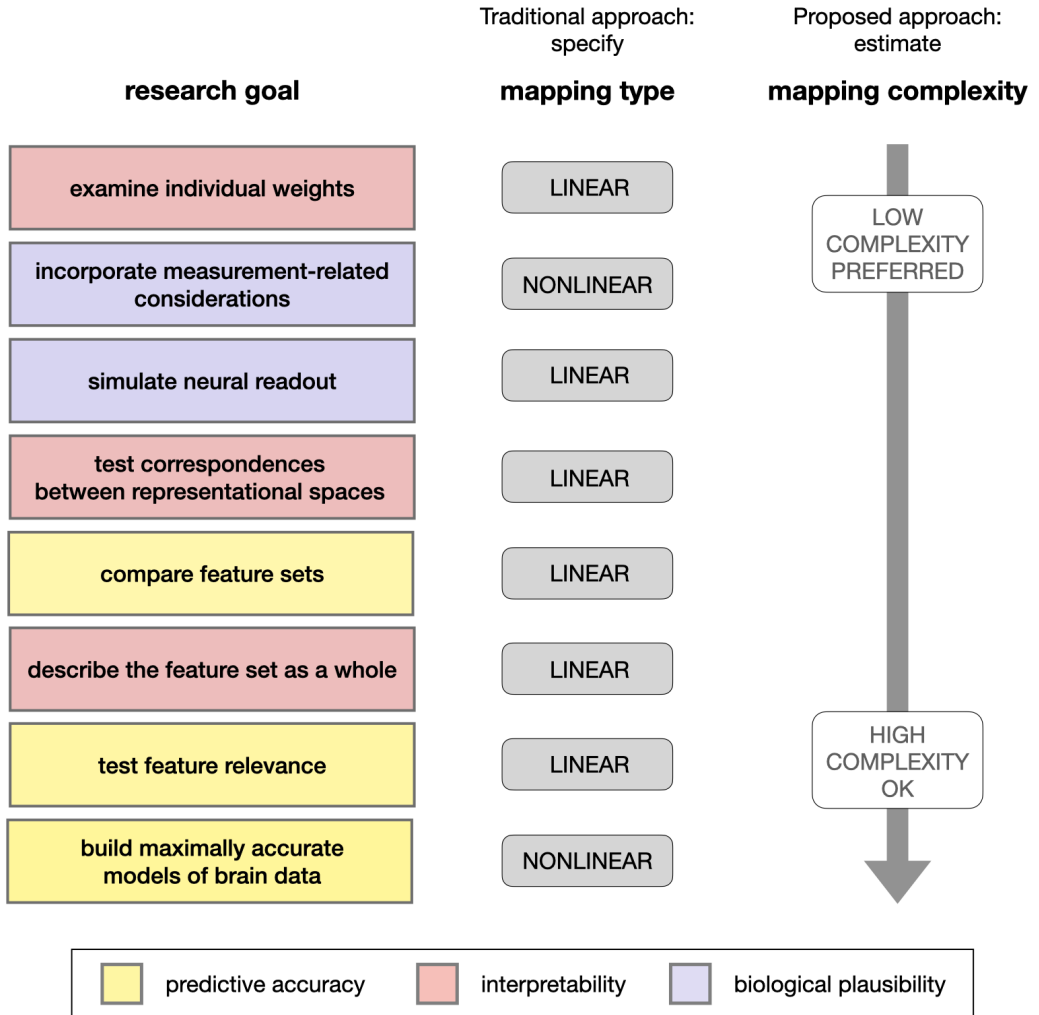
Traditional approach: specify

Proposed approach: estimate

research goal

mapping type

mapping complexity

| research goal | mapping type |
|---|---|
| examine individual weights | LINEAR |
| incorporate measurement-related considerations | NONLINEAR |
| simulate neural readout | LINEAR |
| test correspondences between representational spaces | LINEAR |
| compare feature sets | LINEAR |
| describe the feature set as a whole | LINEAR |
| test feature relevance | LINEAR |
| build maximally accurate models of brain data | NONLINEAR |

LOW COMPLEXITY PREFERRED

HIGH COMPLEXITY OK

predictive accuracy

interpretability

biological plausibility